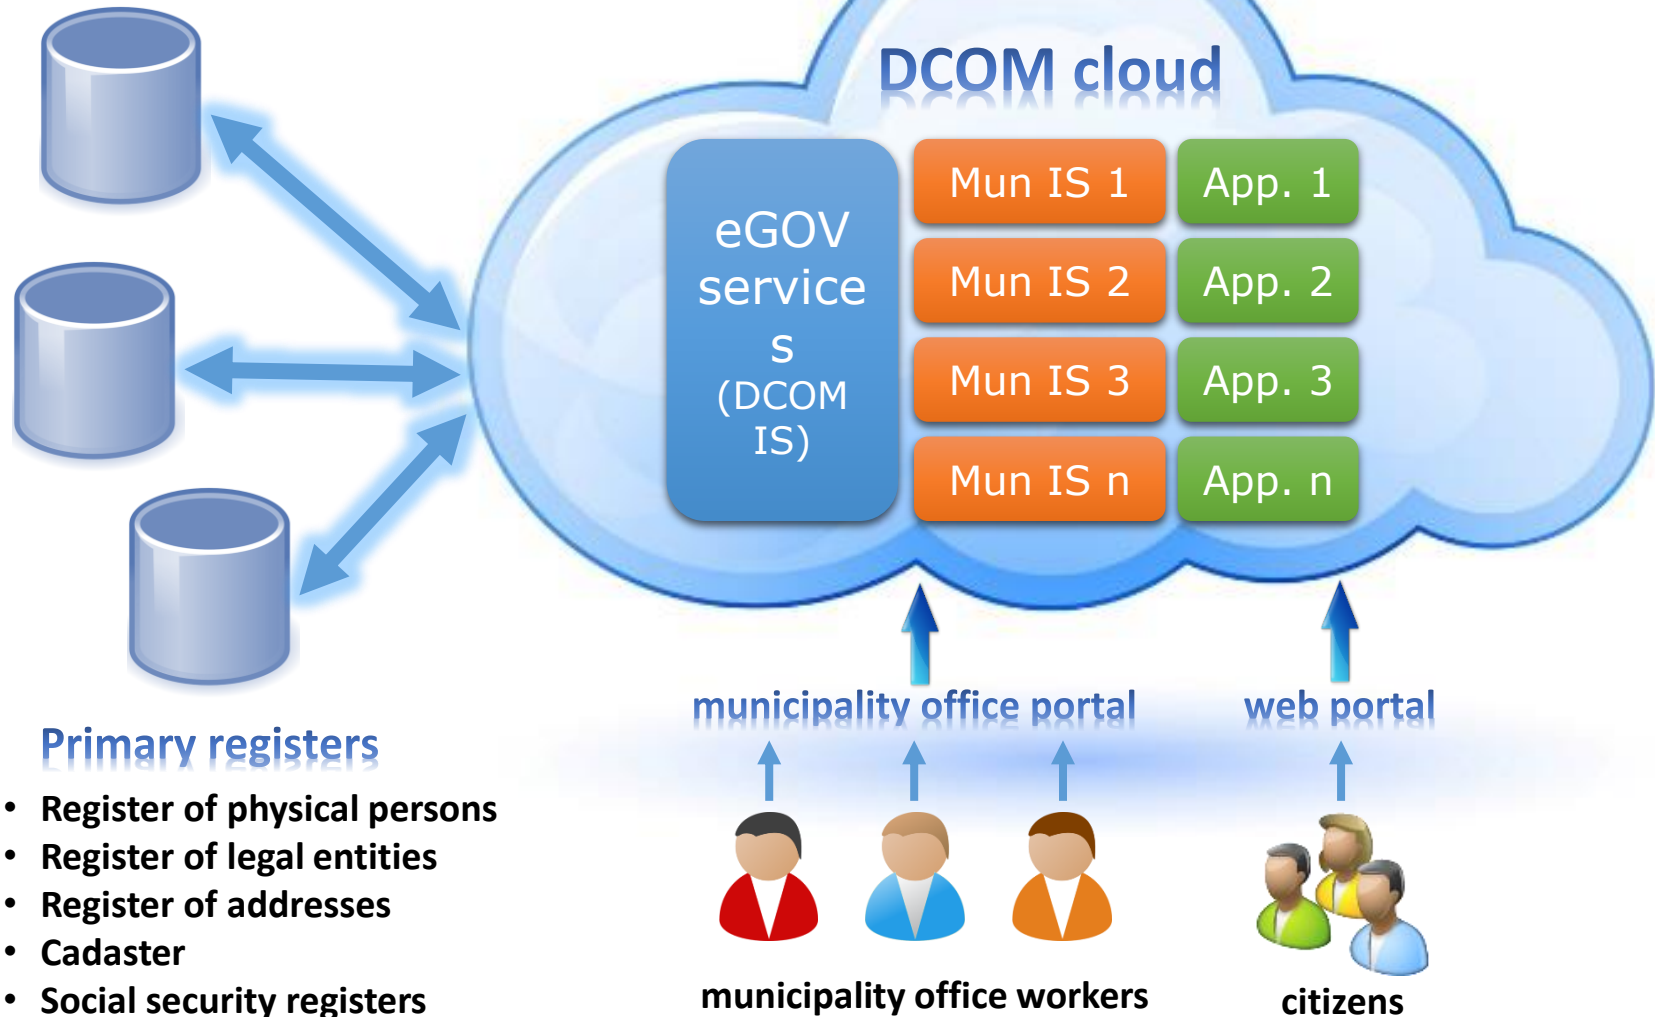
DCOM cloud

eGOV service s (DCOM IS)

| Mun IS 1 | App. 1 |
|---|---|
| Mun IS 2 | App. 2 |
| Mun IS 3 | App. 3 |
| Mun IS n | App. n |

Primary registers
• Register of physical persons
• Register of legal entities
• Register of addresses
• Cadaster
• Social security registers

municipality office portal

web portal

municipality office workers

citizens